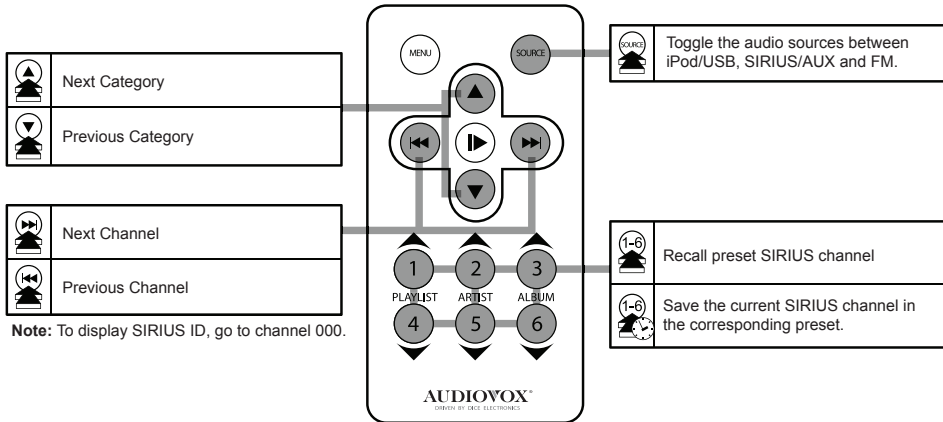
MENU

SOURCE

SOURCE

Toggle the audio sources between iPod/USB, SIRIUS/AUX and FM.

Next Category

Previous Category

Next Channel

Previous Channel

Note: To display SIRIUS ID, go to channel 000.

1

2

3

PLAYLIST

ARTIST

ALBUM

4

5

6

1-6

Recall preset SIRIUS channel

1-6

Save the current SIRIUS channel in the corresponding preset.

AUDIOVOX®

DRIVEN BY DICE ELECTRONICS